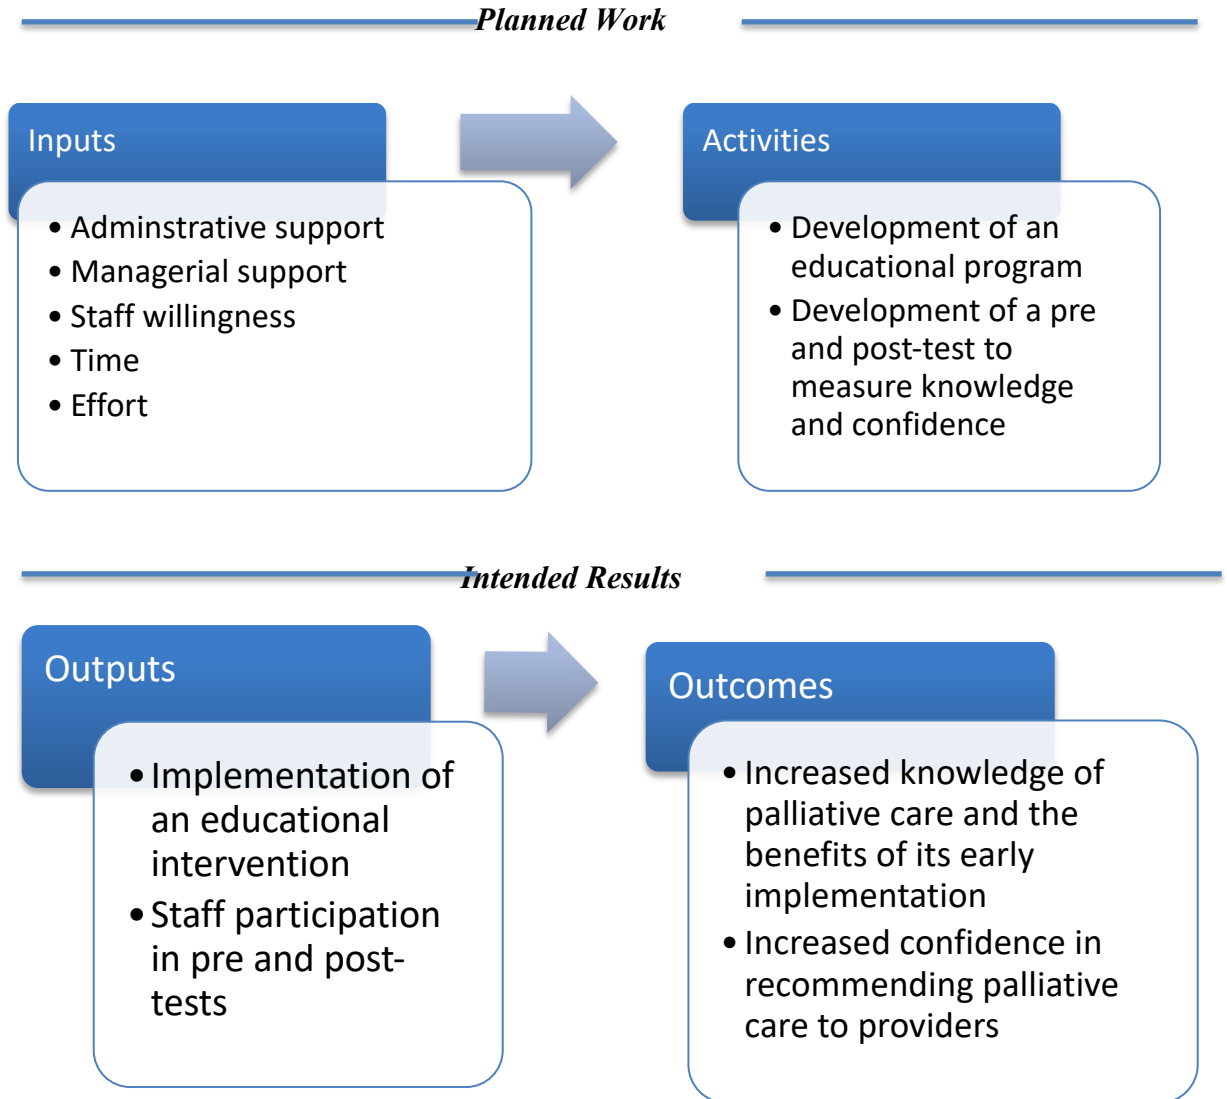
Planned Work

Inputs

- Adminstrative support
- Managerial support
- Staff willingness
- Time
- Effort

Activities

- Development of an educational program
- Development of a pre and post-test to measure knowledge and confidence

Intended Results

Outputs

- Implementation of an educational intervention
- Staff participation in pre and post-tests

Outcomes

- Increased knowledge of palliative care and the benefits of its early implementation
- Increased confidence in recommending palliative care to providers